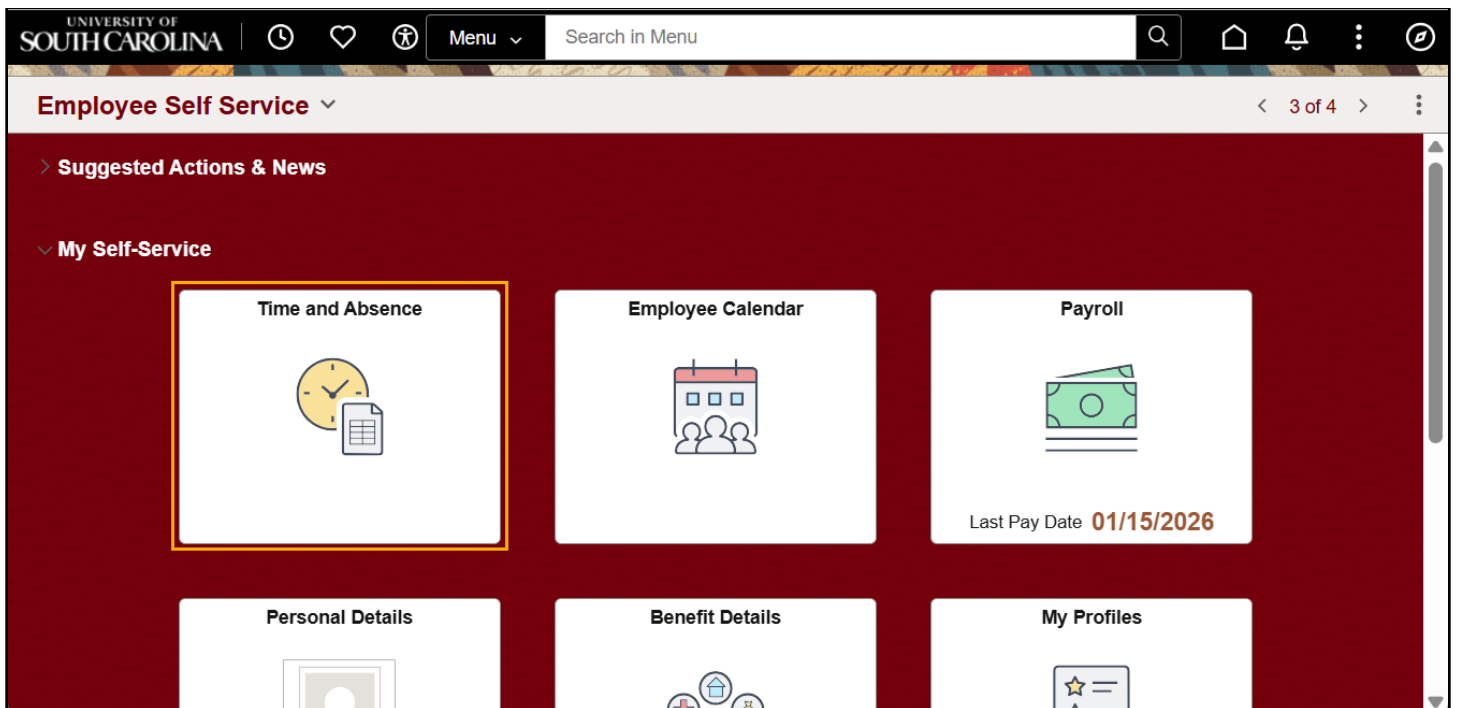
UNIVERSITY OF SOUTH CAROLINA

Menu

Search in Menu

Employee Self Service

3 of 4

Suggested Actions & News

My Self-Service

Time and Absence

Employee Calendar

Payroll

Last Pay Date 01/15/2026

Personal Details

Benefit Details

My Profiles